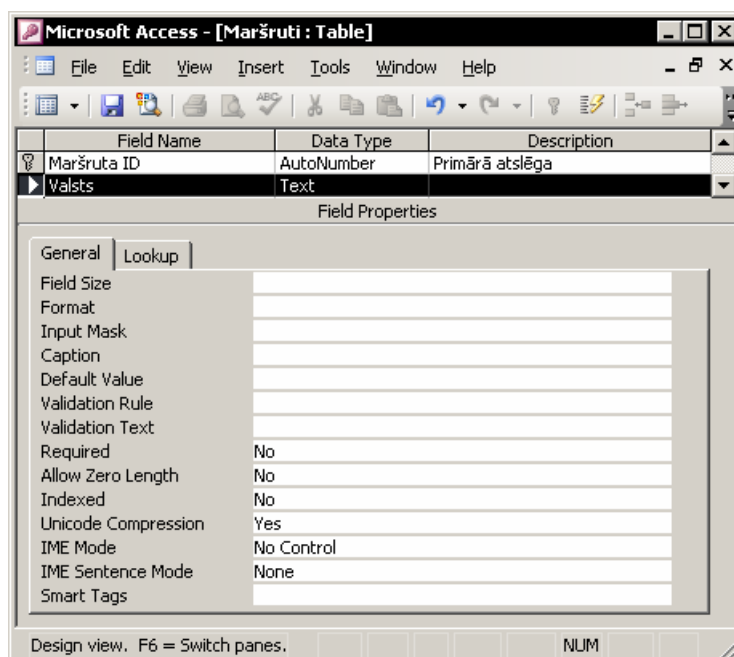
Microsoft Access - [Maršruti : Table]

File Edit View Insert Tools Window Help

| Field Name | Data Type | Description |
|---|---|---|
| Maršruta ID | AutoNumber | Primārā atslēga |
| Valsts | Text | |

Field Properties

General Lookup

| | |
|---|---|
| Field Size | |
| Format | |
| Input Mask | |
| Caption | |
| Default Value | |
| Validation Rule | |
| Validation Text | |
| Required | No |
| Allow Zero Length | No |
| Indexed | No |
| Unicode Compression | Yes |
| IME Mode | No Control |
| IME Sentence Mode | None |
| Smart Tags | |

Design view. F6 = Switch panes. NUM